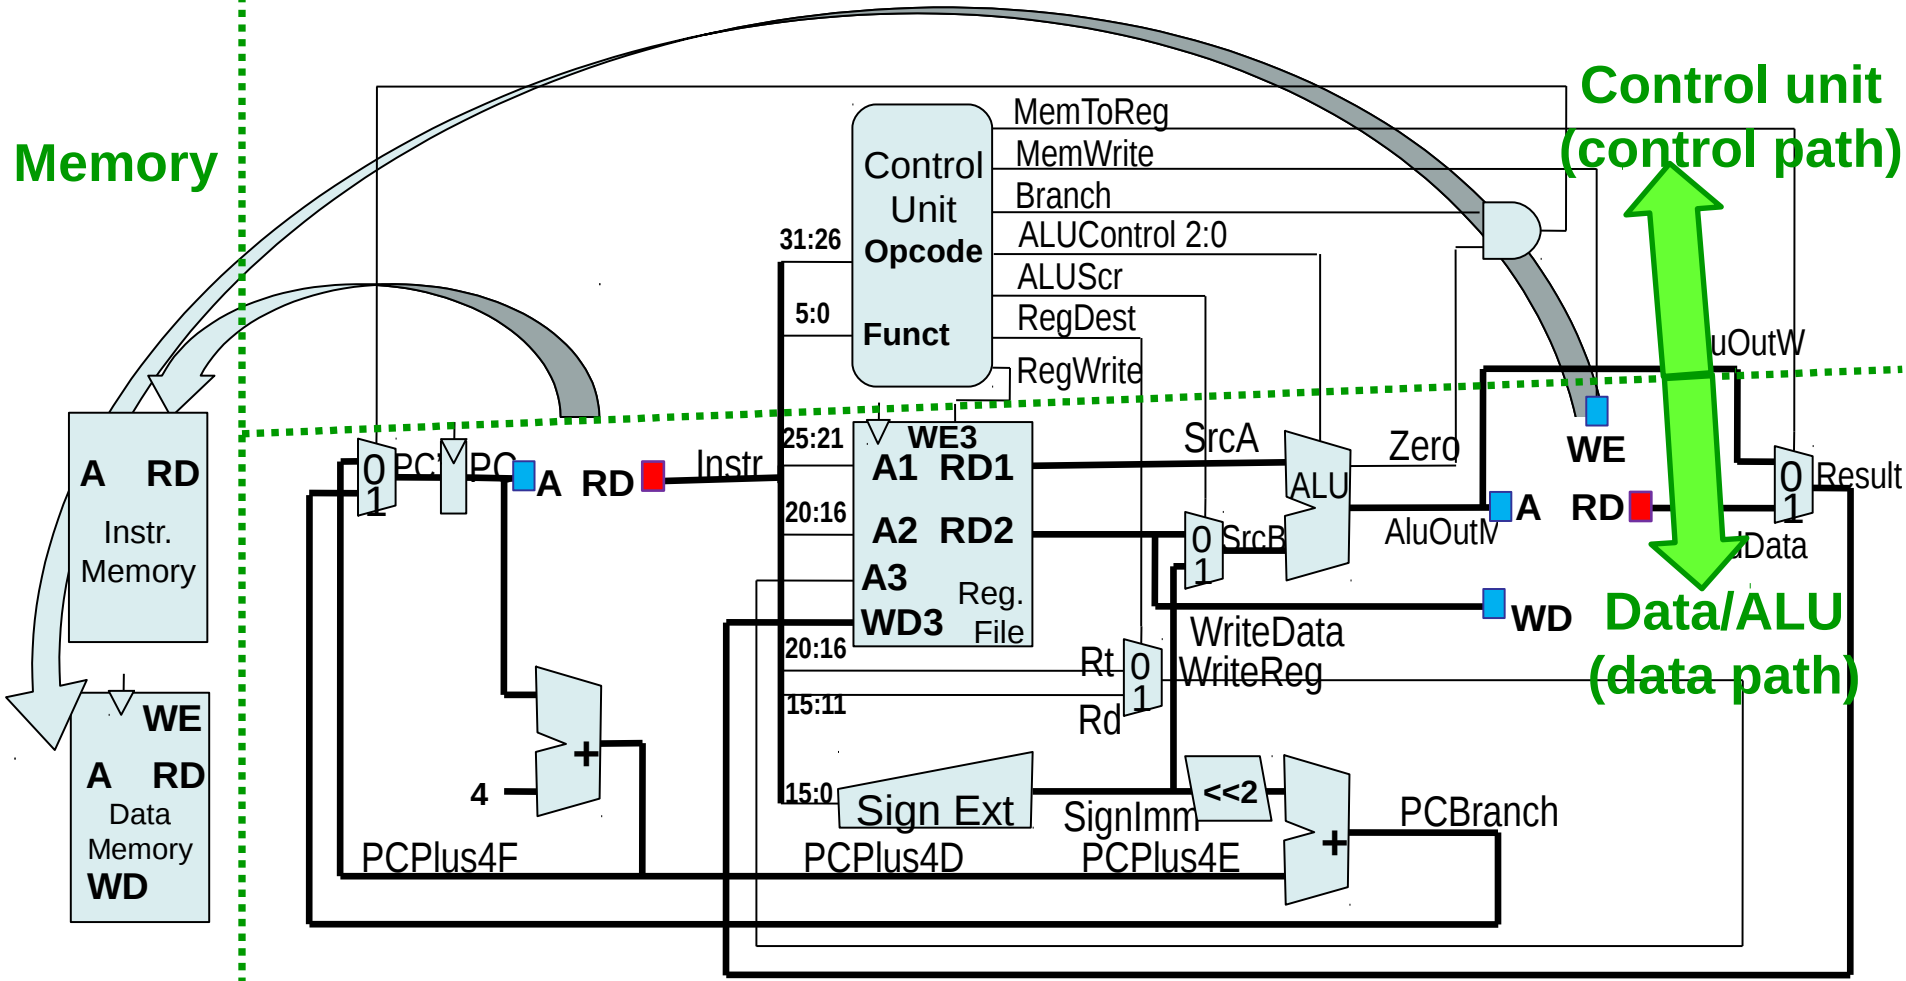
Memory

Control unit
(control path)

Data/ALU
(data path)

A RD
Instr.
Memory

WE
A RD
Data
Memory
WD

Control
Unit
Opcode
Funct

MemToReg
MemWrite
Branch
ALUControl 2:0
ALUScr
RegDest
RegWrite

31:26
5:0
25:21
20:16
20:16
15:11
15:0

PC' PC
A RD
Instr

WE3
A1 RD1
A2 RD2
A3
WD3
Reg.
File

SrcA
ALU
Zero
0
1
SrcB
AluOutM
uOutW
WE
A RD
WD
Data
0
1
Result

WriteData
Rt
0
1
WriteReg
Rd

Sign Ext
SignImm
<<2
+
PCBranch

4
+
PCPlus4F
PCPlus4D
PCPlus4E
0
1